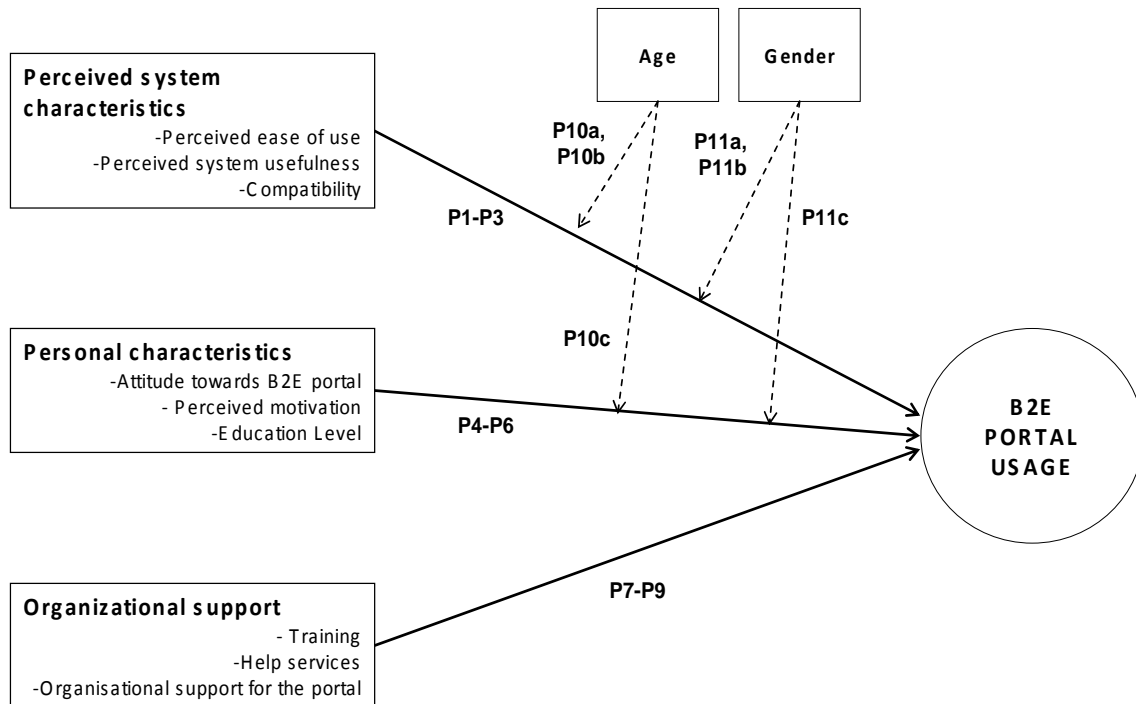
Age

Gender

Perceived system characteristics
-Perceived ease of use
-Perceived system usefulness
-Compatibility

P10a, P10b

P11a, P11b

P1-P3

P11c

P10c

Personal characteristics
-Attitude towards B2E portal
- Perceived motivation
-Education Level

P4-P6

B2E PORTAL USAGE

P7-P9

Organizational support
- Training
-Help services
-Organisational support for the portal